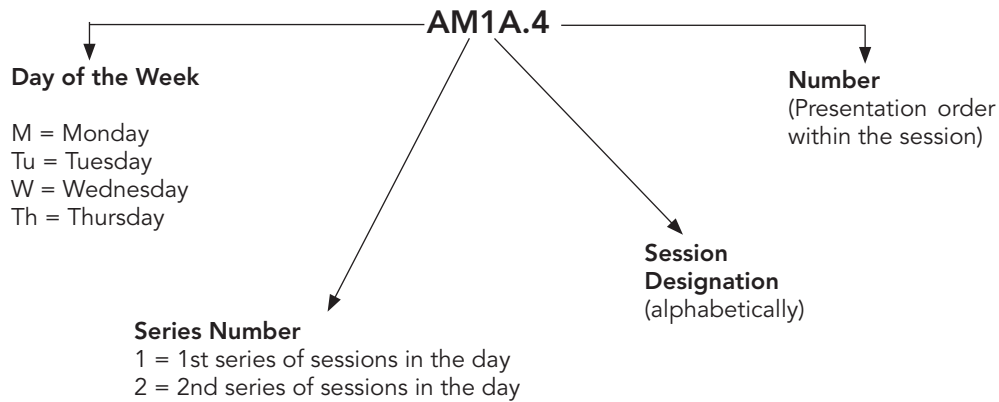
AM1A.4

Day of the Week

M = Monday
Tu = Tuesday
W = Wednesday
Th = Thursday

Number
(Presentation order within the session)

Session Designation
(alphabetically)

Series Number
1 = 1st series of sessions in the day
2 = 2nd series of sessions in the day